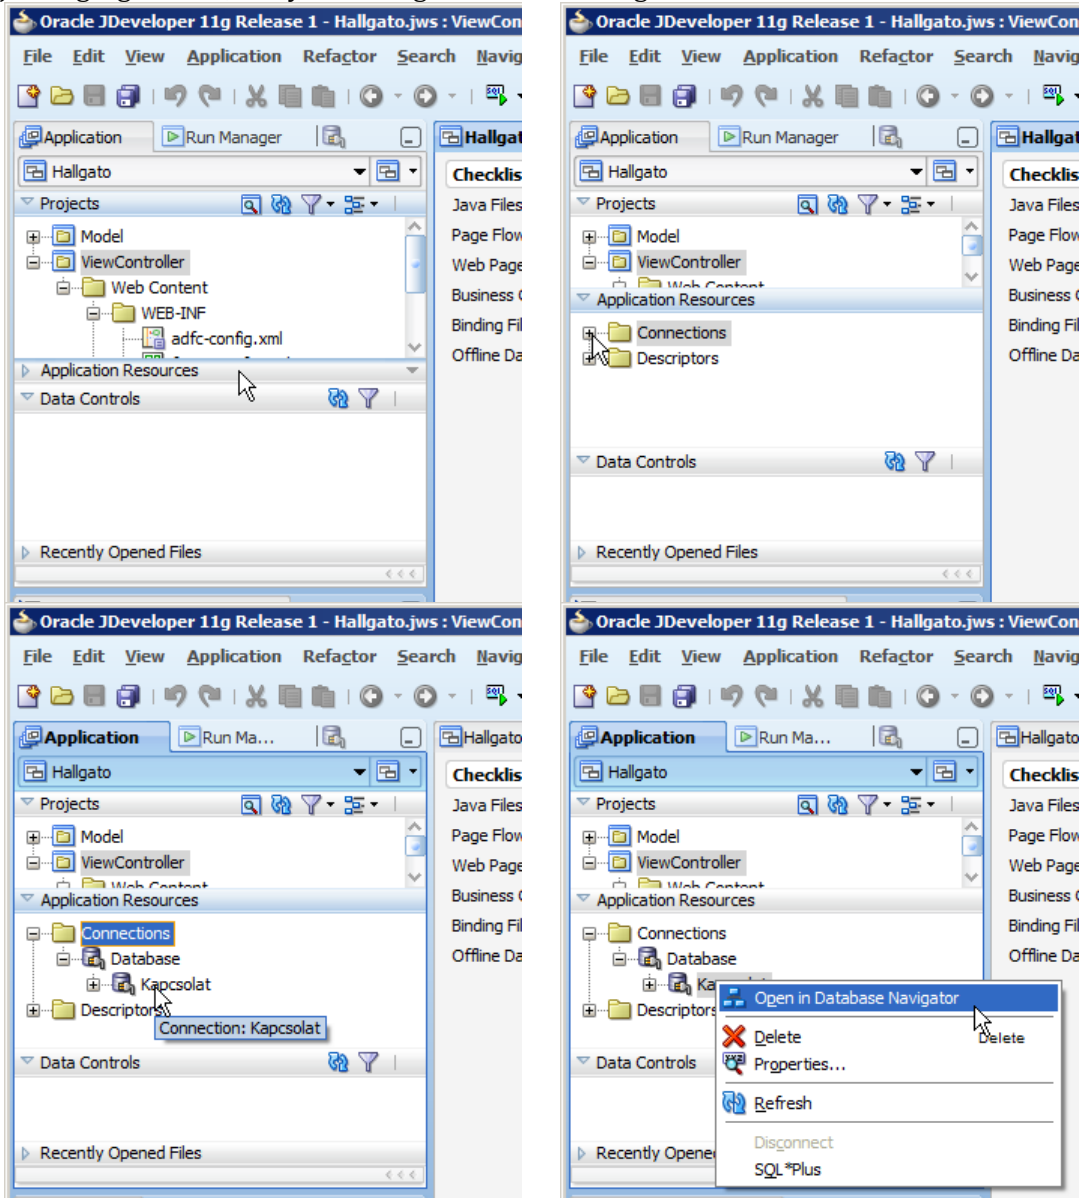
Oracle JDeveloper 11g Release 1 - Hallgato.jws : ViewCon
File Edit View Application Refactor Search Navig
Application Run Manager
Hallgato
Projects
Model
ViewController
Web Content
WEB-INF
adfc-config.xml
Application Resources
Data Controls
Recently Opened Files
Hallgat
Checklis
Java Files
Page Flow
Web Page
Business
Binding Fil
Offline Da

Oracle JDeveloper 11g Release 1 - Hallgato.jws : ViewCon
File Edit View Application Refactor Search Navig
Application Run Manager
Hallgato
Projects
Model
ViewController
Application Resources
Connections
Descriptors
Data Controls
Recently Opened Files
Hallgat
Checklis
Java Files
Page Flow
Web Page
Business
Binding Fil
Offline Da

Oracle JDeveloper 11g Release 1 - Hallgato.jws : ViewCon
File Edit View Application Refactor Search Navig
Application Run Ma...
Hallgato
Projects
Model
ViewController
Application Resources
Connections
Database
Kapcsolat
Descriptors
Connection: Kapcsolat
Data Controls
Recently Opened Files
Hallgato
Checklis
Java Files
Page Flow
Web Page
Business
Binding Fil
Offline Da

Oracle JDeveloper 11g Release 1 - Hallgato.jws : ViewCon
File Edit View Application Refactor Search Navig
Application Run Ma...
Hallgato
Projects
Model
ViewController
Application Resources
Connections
Database
Ka
Descriptors
Data Controls
Recently Opene
Open in Database Navigator
Delete
Delete
Properties...
Refresh
Disconnect
SQL*Plus
Hallgato
Checklis
Java Files
Page Flow
Web Page
Business
Binding Fil
Offline Da